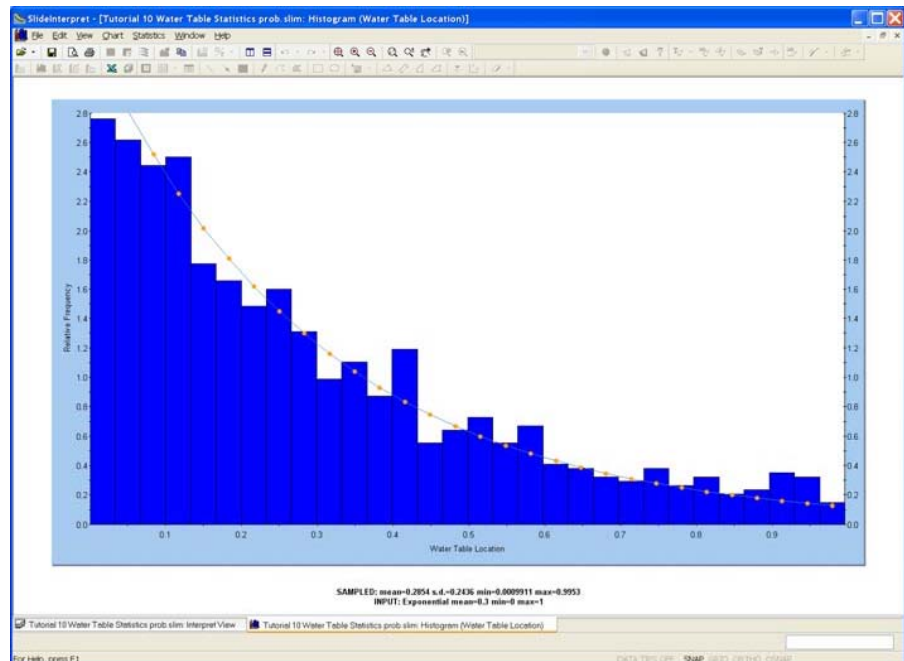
SlideInterpret - [Tutorial 10 Water Table Statistics prob.slim: Histogram (Water Table Location)]

File Edit View Chart Statistics Window Help

2.8
2.6
2.4
2.2
2.0
1.8
1.6
1.4
1.2
1.0
0.8
0.6
0.4
0.2
0.0

Relative Frequency

0.1 0.2 0.3 0.4 0.5 0.6 0.7 0.8 0.9

Water Table Location

SAMPLED: mean=0.2854 s.d.=0.2436 min=0.0009911 max=0.9953
INPUT: Exponential mean=0.3 min=0 max=1

Tutorial 10 Water Table Statistics prob.slim: Interpret View | Tutorial 10 Water Table Statistics prob.slim: Histogram (Water Table Location)

For Help, press F1

DATA TIPS OFF SNAP GRID ORTHO OSNAP